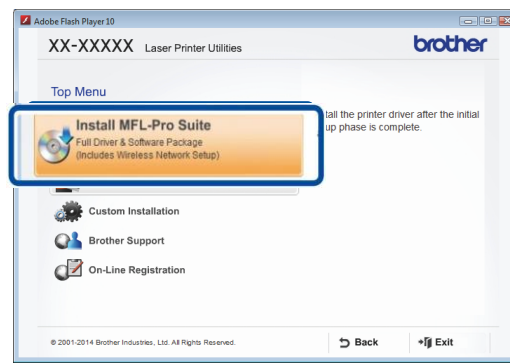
Adobe Flash Player 10

XX-XXXXX Laser Printer Utilities

brother

Top Menu

Install MFL-Pro Suite
Full Driver & Software Package
(Includes Wireless Network Setup)

tall the printer driver after the initial up phase is complete.

Custom Installation

Brother Support

On-Line Registration

© 2001-2014 Brother Industries, Ltd. All Rights Reserved.

Back

Exit